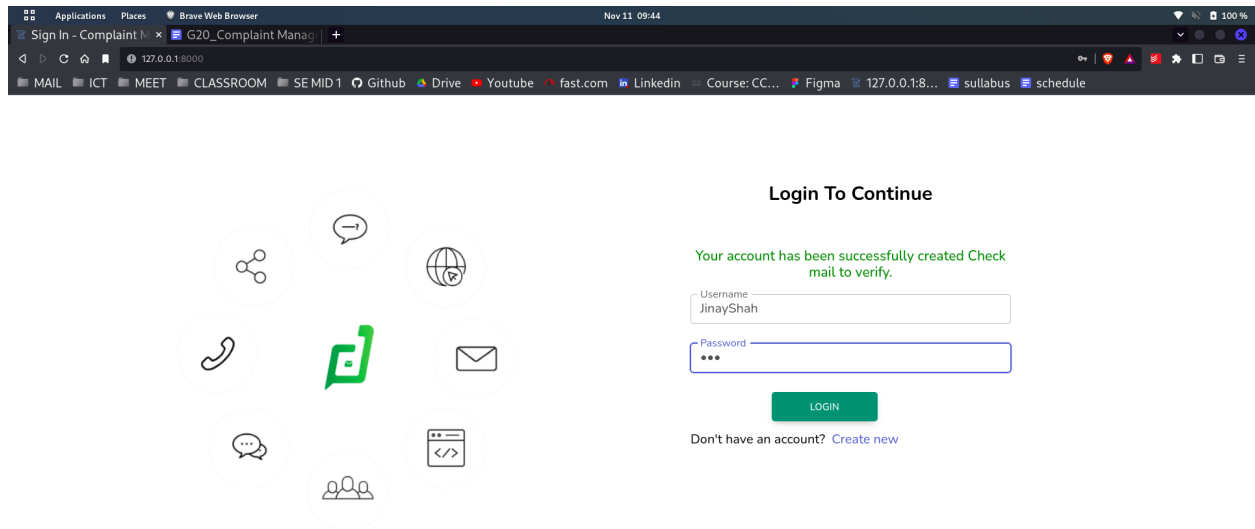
Applications Places Brave Web Browser Nov 11 09:44 100 %

Sign In - Complaint M × G20_Complaint Manag +

127.0.0.1:8000

MAIL ICT MEET CLASSROOM SE MID 1 Github Drive Youtube fast.com Linkedin Course: CC... Figma 127.0.0.1:8... sullabus schedule

Login To Continue

Your account has been successfully created Check mail to verify.

Username
JinayShah

Password
•••

LOGIN

Don't have an account? Create new